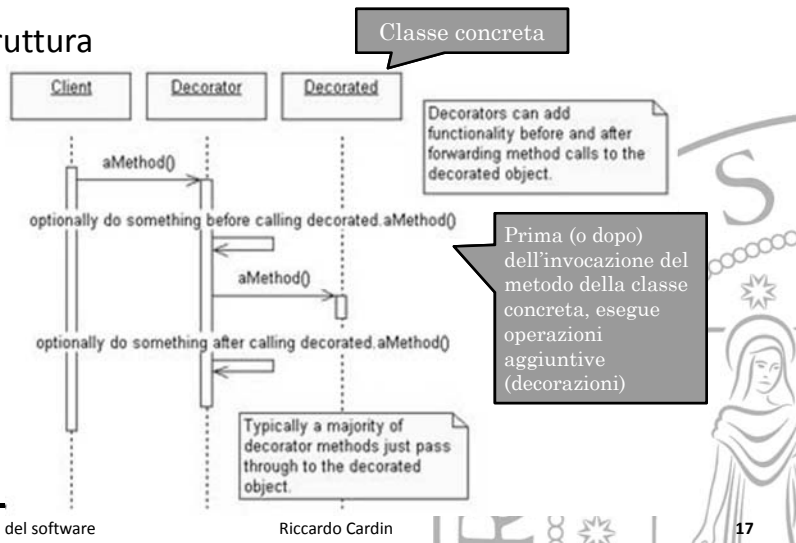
ruttura

Classe concreta

Client

Decorator

Decorated

Decorators can add functionality before and after forwarding method calls to the decorated object.

aMethod()

optionally do something before calling decorated.aMethod()

Prima (o dopo) dell'invocazione del metodo della classe concreta, esegue operazioni aggiuntive (decorazioni)

aMethod()

optionally do something after calling decorated.aMethod()

Typically a majority of decorator methods just pass through to the decorated object.

del software

Riccardo Cardin

17